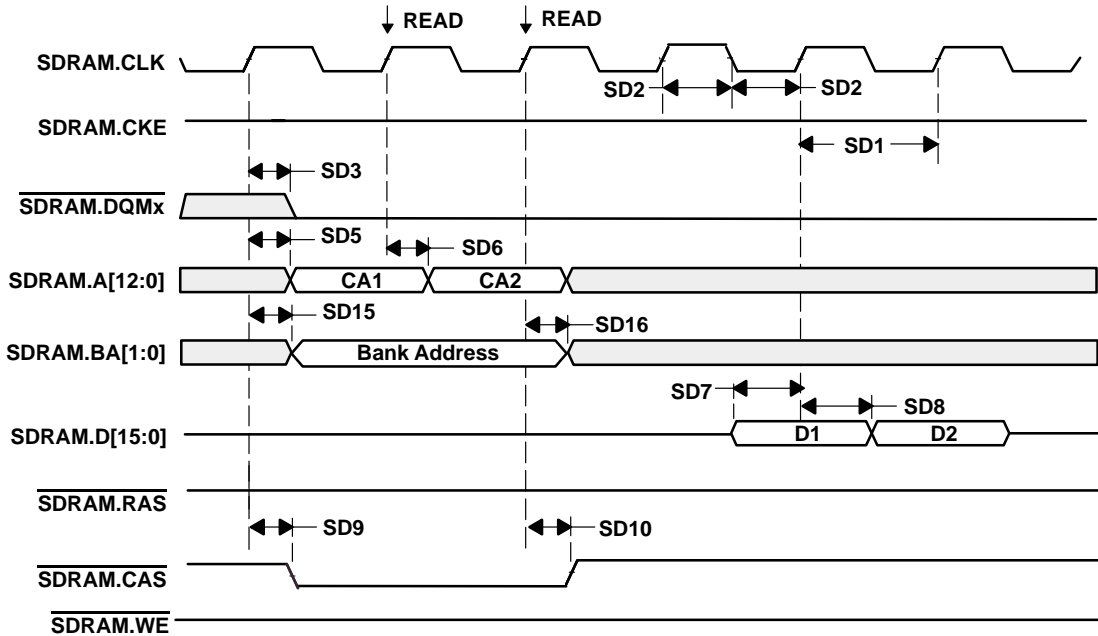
READ
READ
SDRAM.CLK
SD2
SD2
SDRAM.CKE
SD1
SD3
$\overline{\text{SDRAM.DQMx}}$
SD5
SD6
SDRAM.A[12:0]
CA1
CA2
SD15
SD16
SDRAM.BA[1:0]
Bank Address
SD7
SD8
SDRAM.D[15:0]
D1
D2
$\overline{\text{SDRAM.RAS}}$
SD9
SD10
$\overline{\text{SDRAM.CAS}}$
$\overline{\text{SDRAM.WE}}$